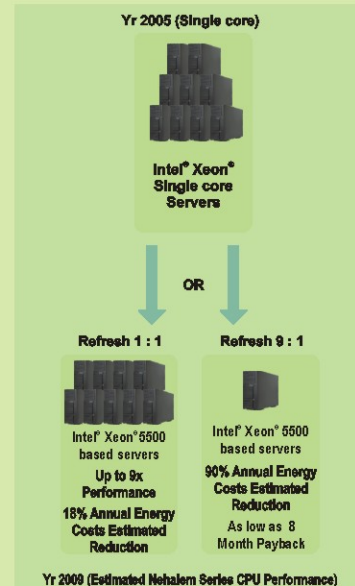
Yr 2005 (Single core)

Intel® Xeon® Single core Servers

OR

Refresh 1 : 1

Intel® Xeon® 5500 based servers

Up to 9x Performance

18% Annual Energy Costs Estimated Reduction

Refresh 9 : 1

Intel® Xeon® 5500 based servers

90% Annual Energy Costs Estimated Reduction

As low as 8 Month Payback

Yr 2009 (Estimated Nehalem Series CPU Performance)